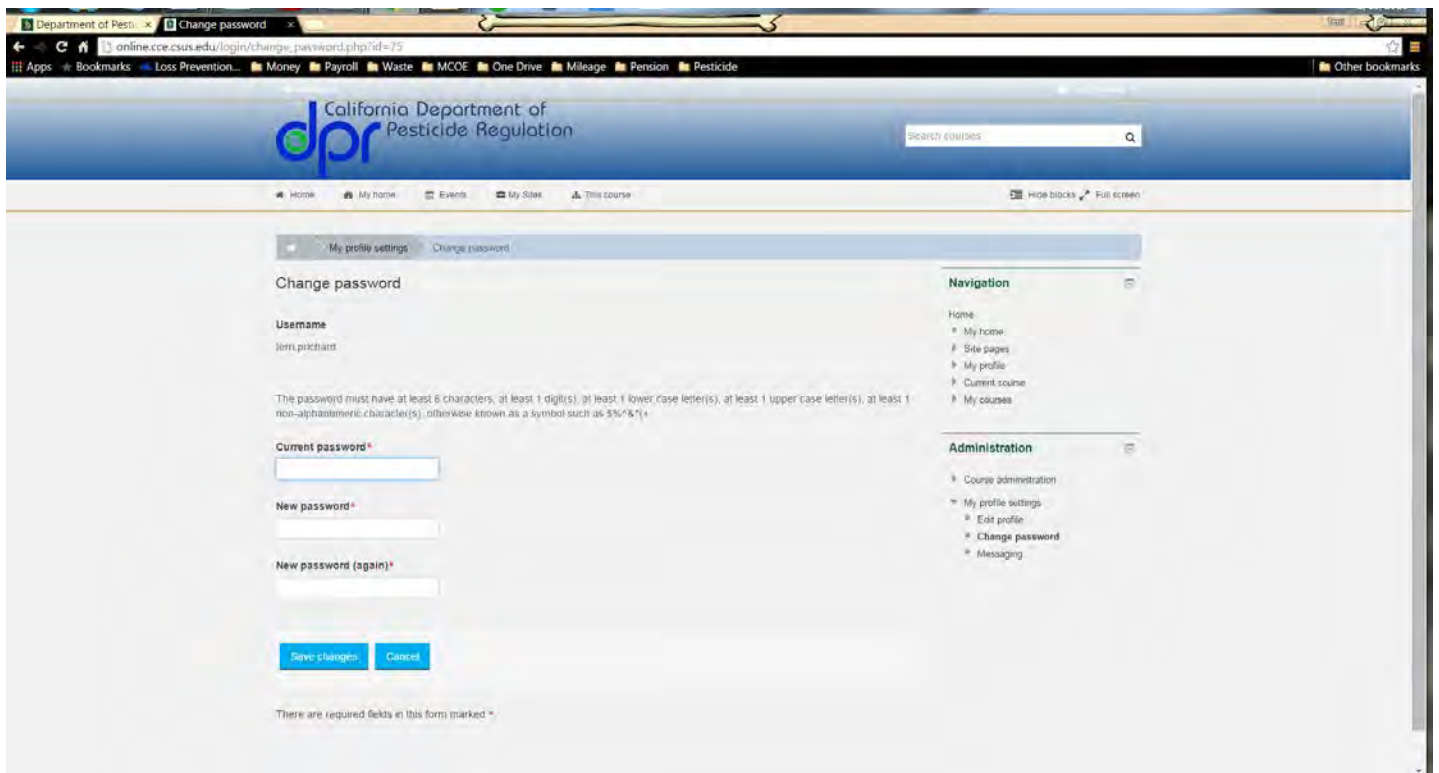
Department of Pesti... × Change password ×

online.cce.csus.edu/login/change_password.php?id=75

Apps Bookmarks Loss Prevention... Money Payroll Waste MCOE One Drive Mileage Pension Pesticide Other bookmarks

dpr California Department of Pesticide Regulation

Search courses

Home My home Events My Sites This course Hide blocks Full screen

My profile settings Change password

Change password

Username
terri.prichard

The password must have at least 8 characters, at least 1 digit(s), at least 1 lower case letter(s), at least 1 upper case letter(s), at least 1 non-alphanumeric character(s), otherwise known as a symbol such as $%^&*(+

Current password*

New password*

New password (again)*

Save changes Cancel

There are required fields in this form marked *.

Navigation

Home
My home
Site pages
My profile
Current course
My courses

Administration

Course administration
My profile settings
Edit profile
Change password
Messaging